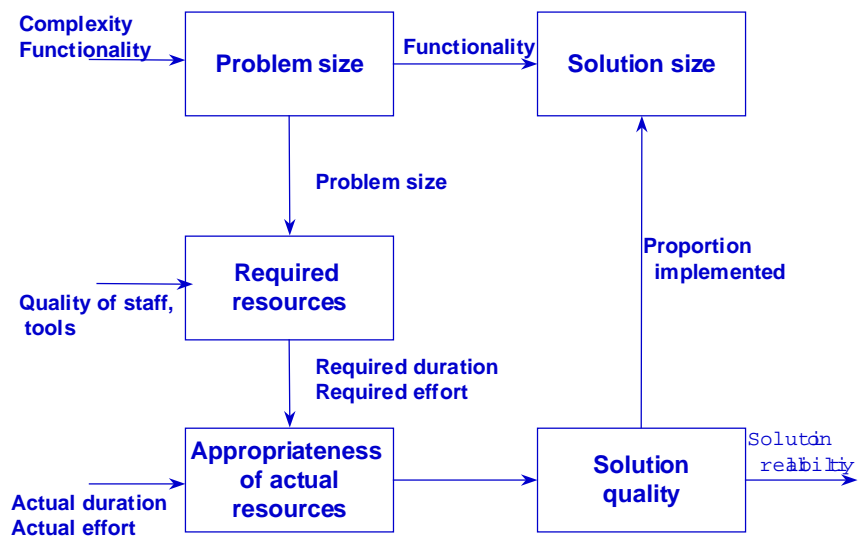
Complexity
Functionality

Problem size

Functionality

Solution size

Problem size

Required resources

Quality of staff, tools

Proportion implemented

Required duration
Required effort

Appropriateness of actual resources

Actual duration
Actual effort

Solution quality

Solutoin reliability